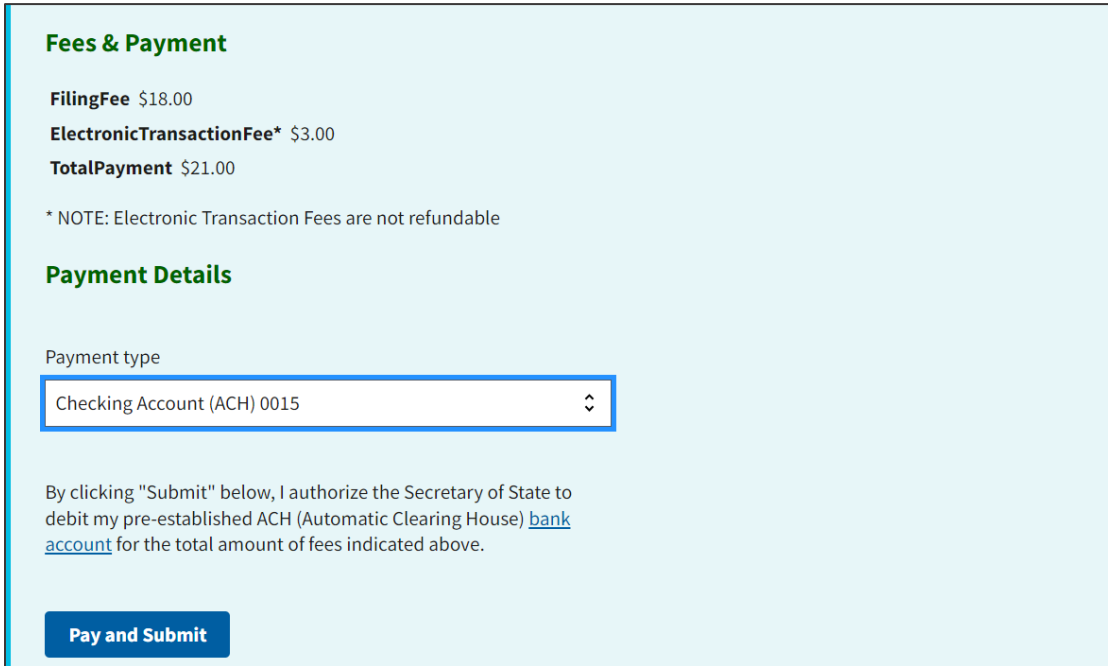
Fees & Payment

FilingFee $18.00
ElectronicTransactionFee* $3.00
TotalPayment $21.00

* NOTE: Electronic Transaction Fees are not refundable

Payment Details

Payment type

Checking Account (ACH) 0015

By clicking "Submit" below, I authorize the Secretary of State to debit my pre-established ACH (Automatic Clearing House) bank account for the total amount of fees indicated above.

Pay and Submit